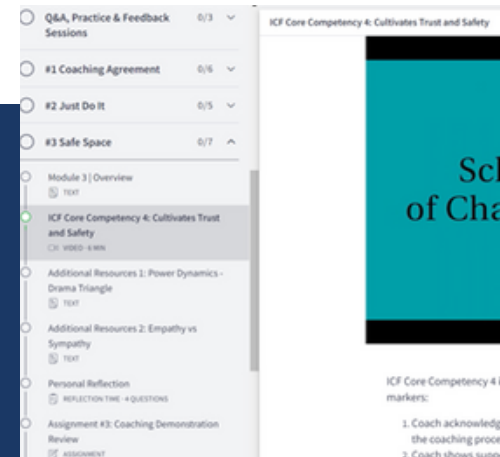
Q&A, Practice & Feedback Sessions 0/3

#1 Coaching Agreement 0/6

#2 Just Do It 0/5

#3 Safe Space 0/7

Module 3 | Overview
TEXT

ICF Core Competency 4: Cultivates Trust and Safety
VIDEO - 6 MIN

Additional Resources 1: Power Dynamics - Drama Triangle
TEXT

Additional Resources 2: Empathy vs Sympathy
TEXT

Personal Reflection
REFLECTION TIME - 4 QUESTIONS

Assignment #3: Coaching Demonstration Review
ASSIGNMENT

ICF Core Competency 4: Cultivates Trust and Safety

Sch
of Cha

ICF Core Competency 4 i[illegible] markers:

1. Coach acknowledg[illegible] the coaching proce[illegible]
2. Coach shows supp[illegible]